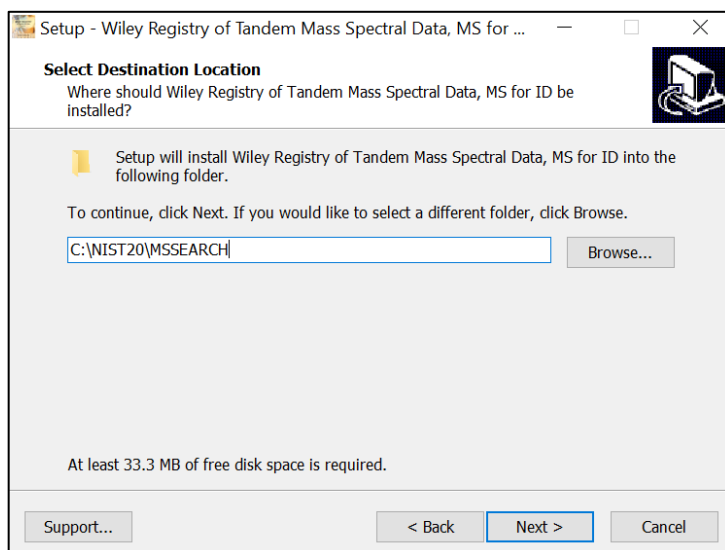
Setup - Wiley Registry of Tandem Mass Spectral Data, MS for ...

Select Destination Location
Where should Wiley Registry of Tandem Mass Spectral Data, MS for ID be installed?

Setup will install Wiley Registry of Tandem Mass Spectral Data, MS for ID into the following folder.

To continue, click Next. If you would like to select a different folder, click Browse.

C:\NIST20\MSSEARCH

Browse...

At least 33.3 MB of free disk space is required.

Support...

< Back

Next >

Cancel